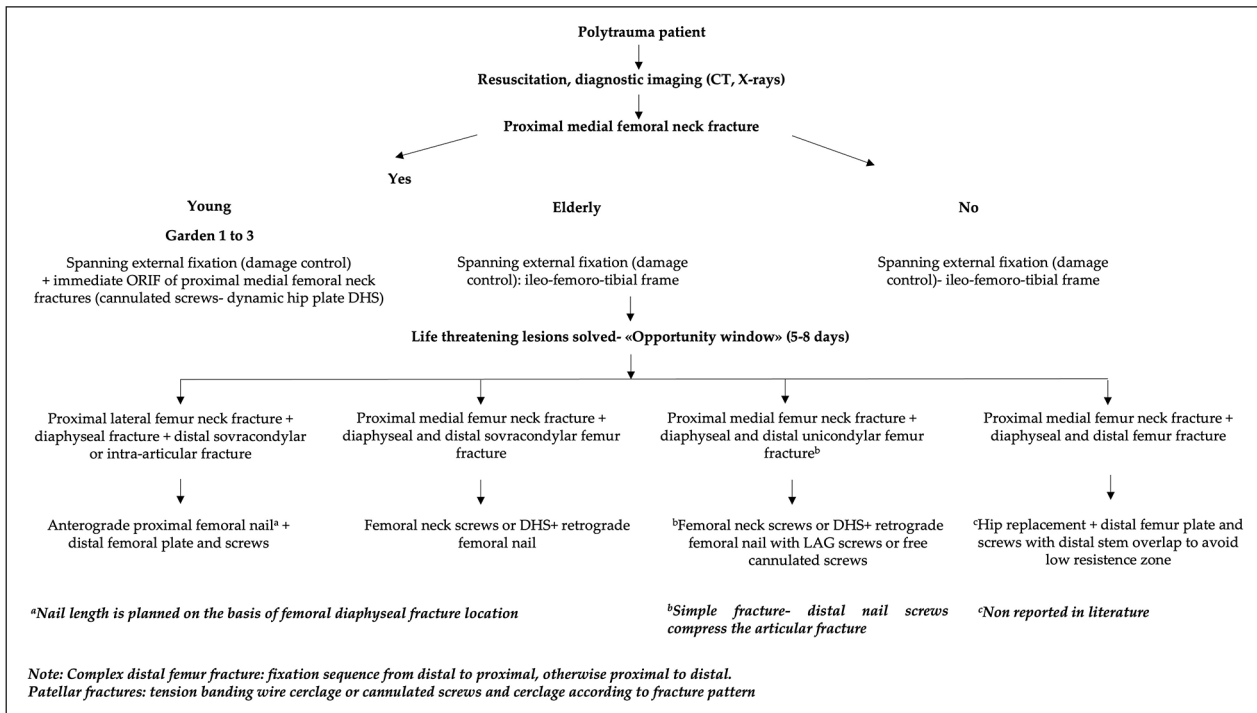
Polytrauma patient

Resuscitation, diagnostic imaging (CT, X-rays)

Proximal medial femoral neck fracture

Yes

Young

Garden 1 to 3

Spanning external fixation (damage control) + immediate ORIF of proximal medial femoral neck fractures (cannulated screws- dynamic hip plate DHS)

Elderly

Spanning external fixation (damage control): ileo-femoro-tibial frame

No

Spanning external fixation (damage control)- ileo-femoro-tibial frame

Life threatening lesions solved- «Opportunity window» (5-8 days)

Proximal lateral femur neck fracture + diaphyseal fracture + distal sovracondylar or intra-articular fracture

Anterograde proximal femoral nail$^a$ + distal femoral plate and screws

Proximal medial femur neck fracture + diaphyseal and distal sovracondylar femur fracture

Femoral neck screws or DHS+ retrograde femoral nail

Proximal medial femur neck fracture + diaphyseal and distal unicondylar femur fracture$^b$

$^b$Femoral neck screws or DHS+ retrograde femoral nail with LAG screws or free cannulated screws

Proximal medial femur neck fracture + diaphyseal and distal femur fracture

$^c$Hip replacement + distal femur plate and screws with distal stem overlap to avoid low resistence zone

$^a$Nail length is planned on the basis of femoral diaphyseal fracture location

$^b$Simple fracture- distal nail screws compress the articular fracture

$^c$Non reported in literature

Note: Complex distal femur fracture: fixation sequence from distal to proximal, otherwise proximal to distal.
Patellar fractures: tension banding wire cerclage or cannulated screws and cerclage according to fracture pattern